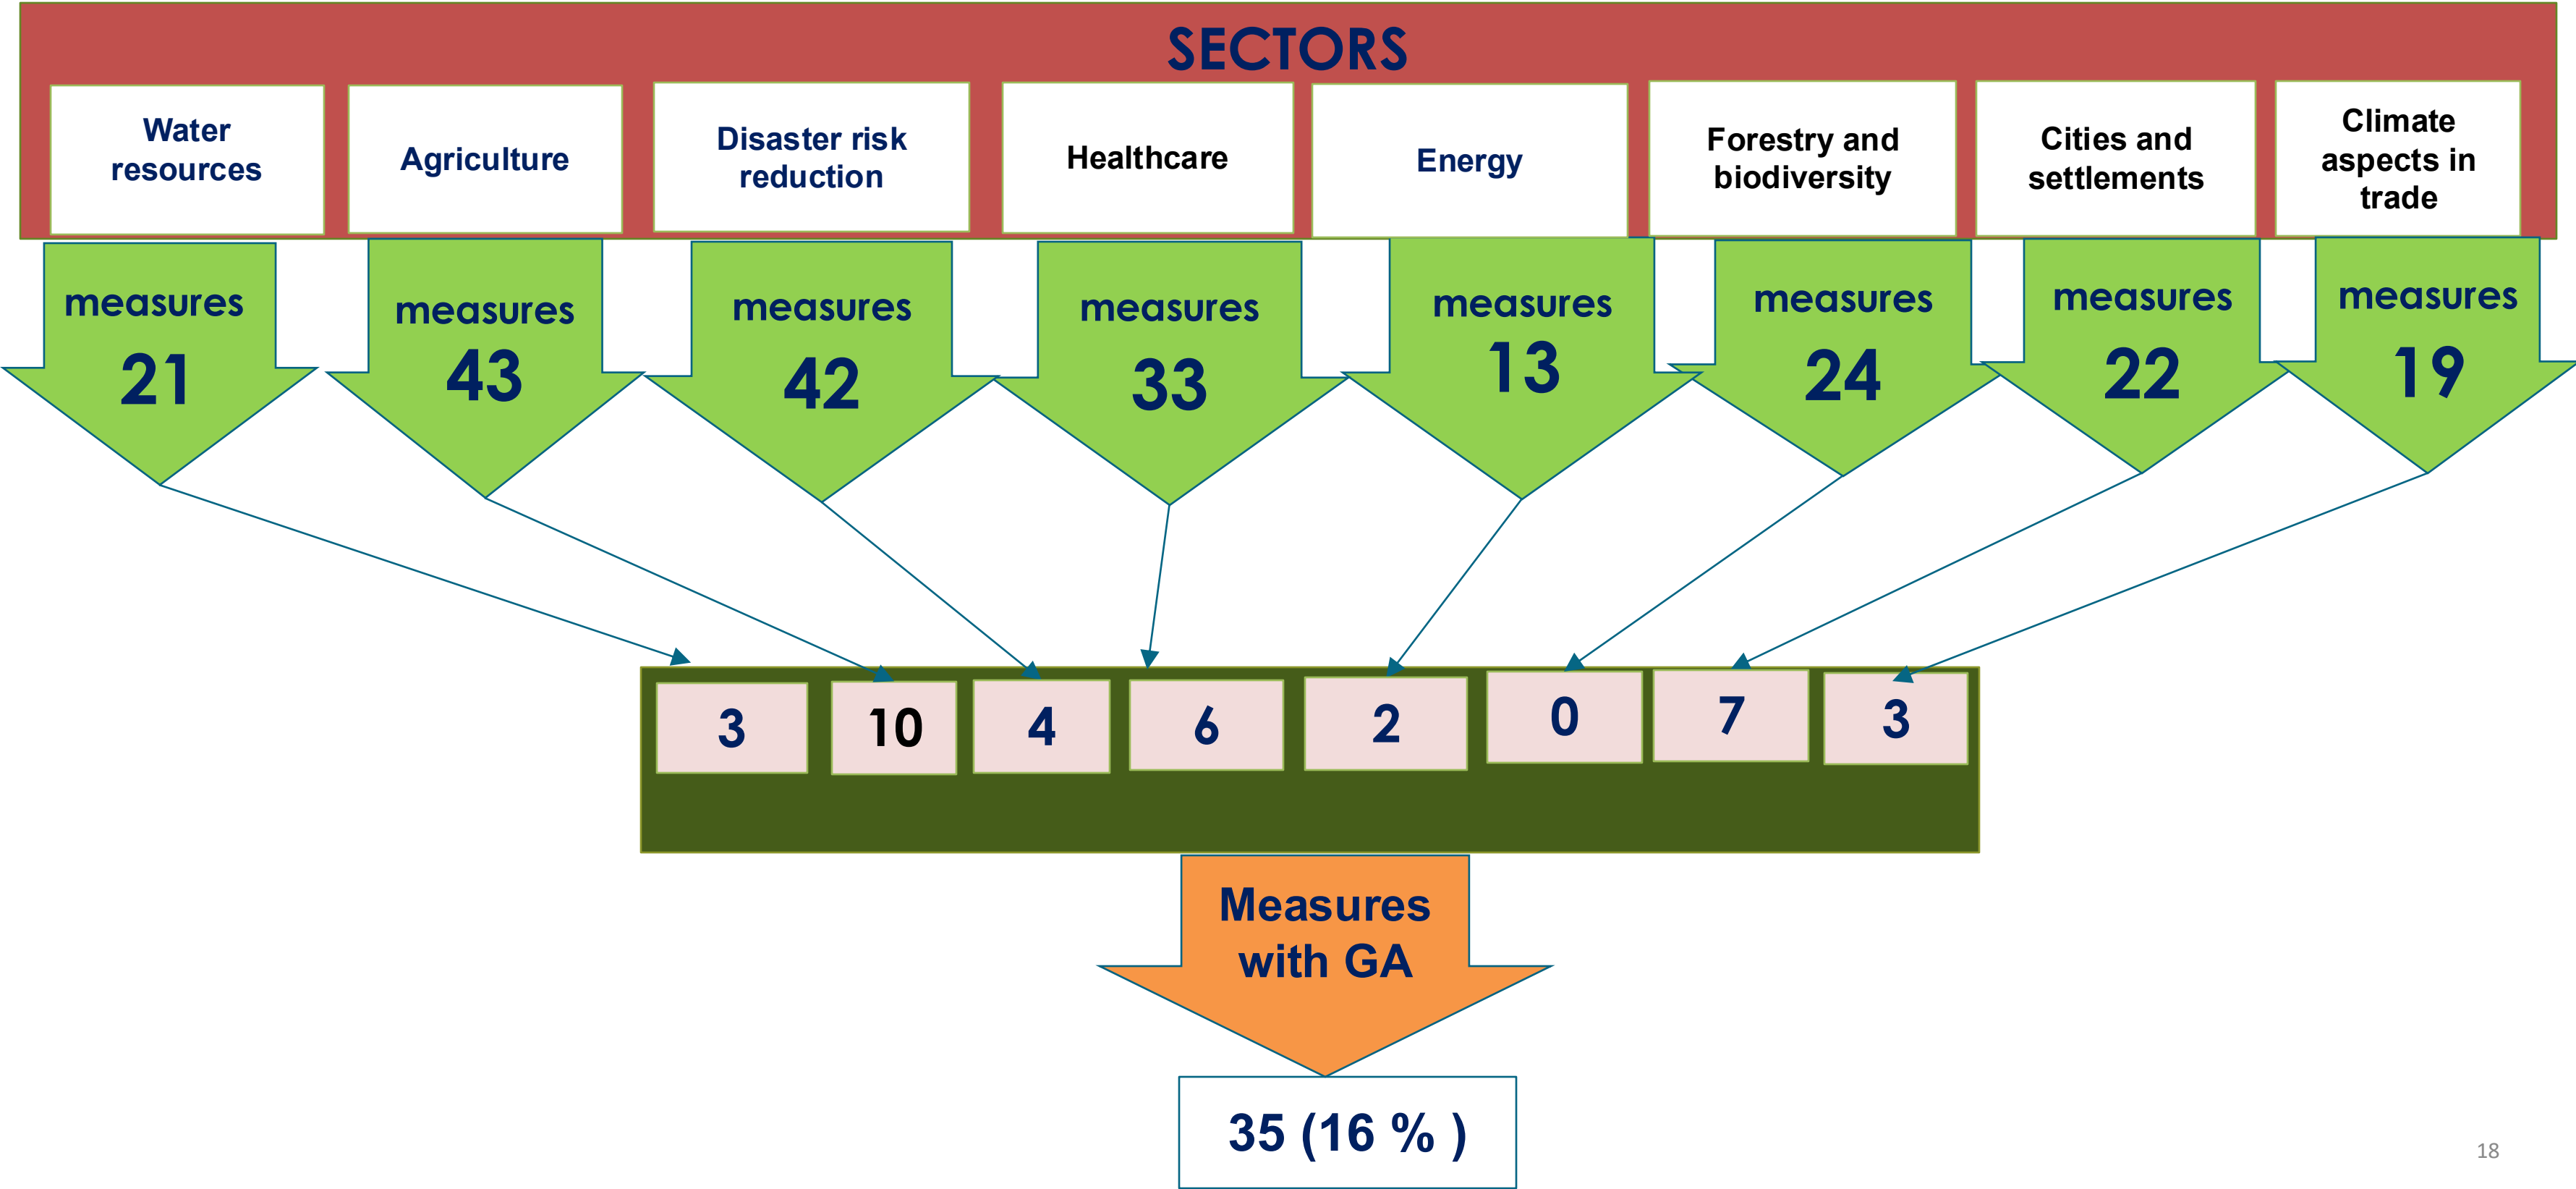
SECTORS

Water resources

Agriculture

Disaster risk reduction

Healthcare

Energy

Forestry and biodiversity

Cities and settlements

Climate aspects in trade

measures 21

measures 43

measures 42

measures 33

measures 13

measures 24

measures 22

measures 19

3

10

4

6

2

0

7

3

Measures with GA

35 (16 % )

18